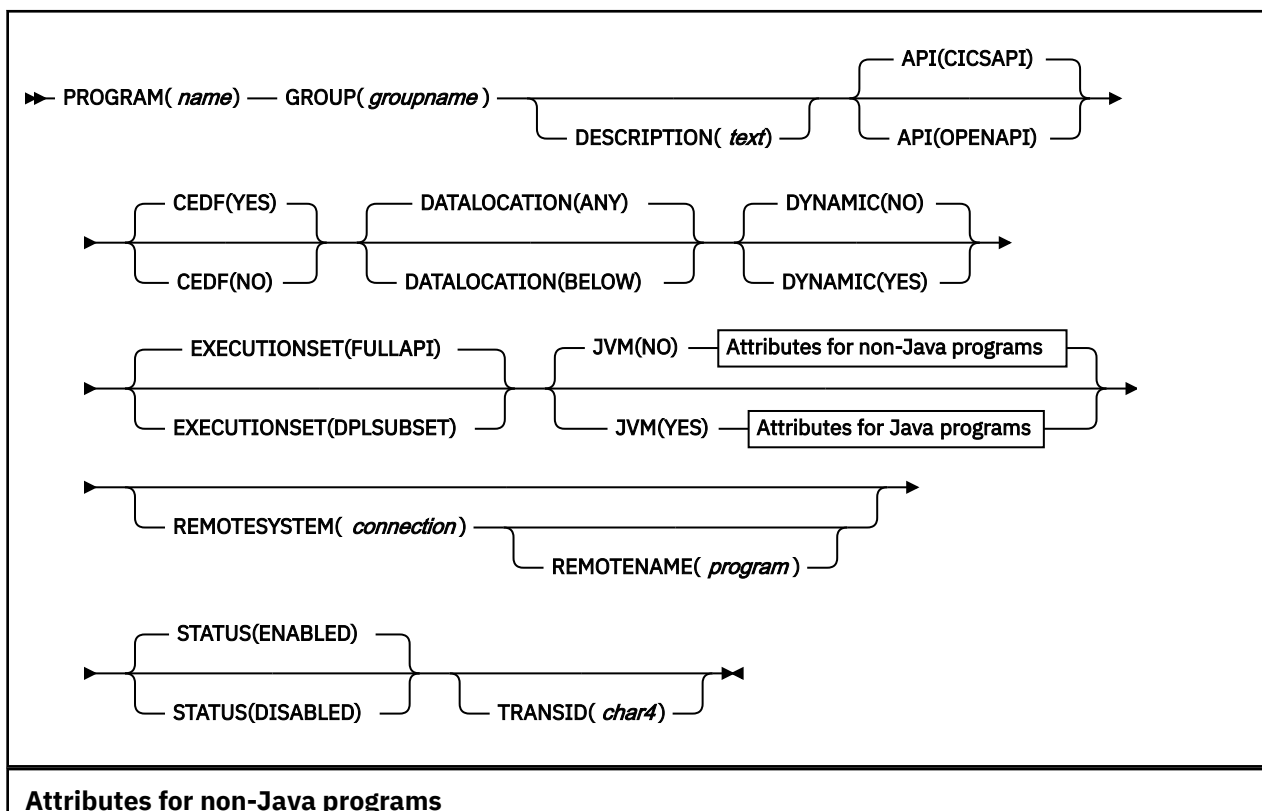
PROGRAM( name ) GROUP( groupname )

DESCRIPTION( text )

API(CICSAPI)

API(OPENAPI)

CEDF(YES)

CEDF(NO)

DATALOCATION(ANY)

DATALOCATION(BELOW)

DYNAMIC(NO)

DYNAMIC(YES)

EXECUTIONSET(FULLAPI)

EXECUTIONSET(DPLSUBSET)

JVM(NO) Attributes for non-Java programs

JVM(YES) Attributes for Java programs

REMOTESYSTEM( connection )

REMOTENAME( program )

STATUS(ENABLED)

STATUS(DISABLED)

TRANSID( char4 )

Attributes for non-Java programs